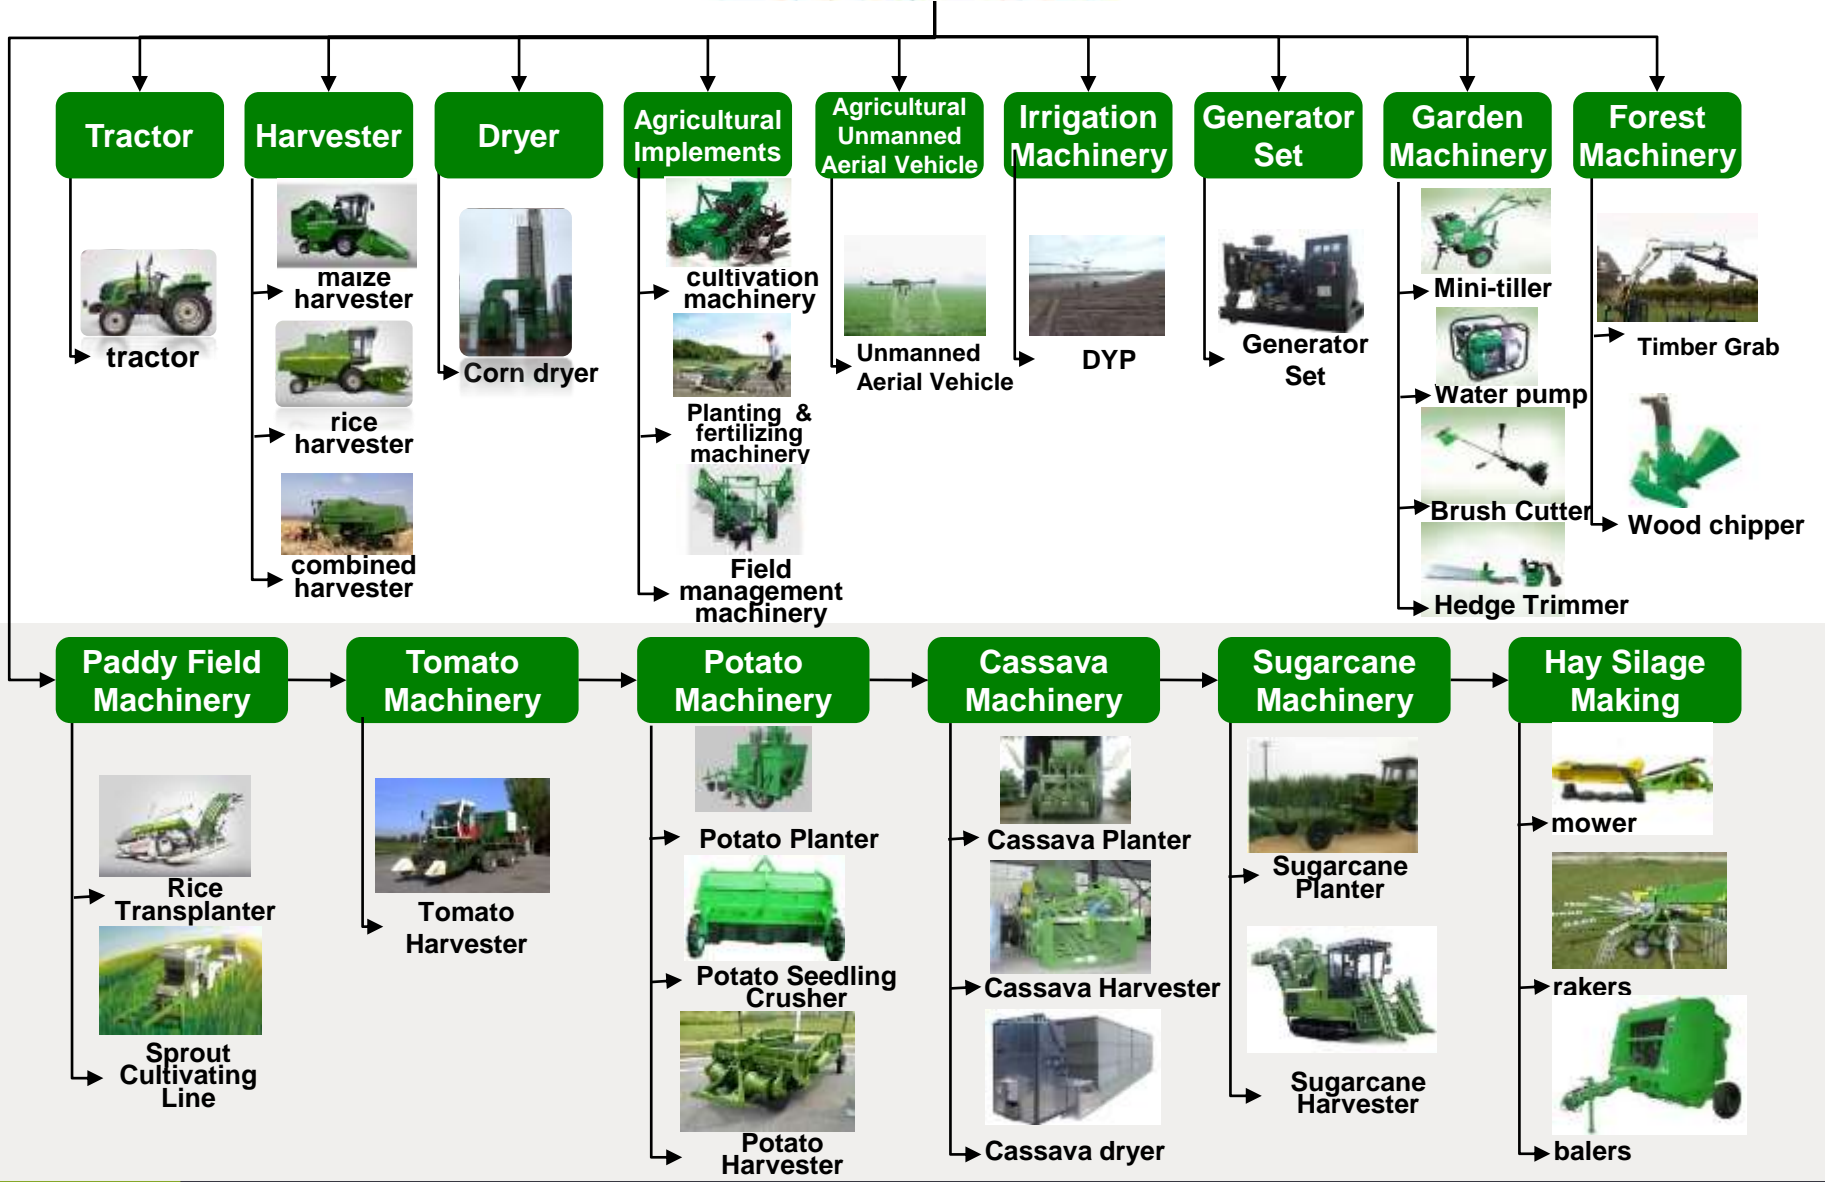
Tractor
tractor

Harvester
maize harvester
rice harvester
combined harvester

Dryer
Corn dryer

Agricultural Implements
cultivation machinery
Planting & fertilizing machinery
Field management machinery

Agricultural Unmanned Aerial Vehicle
Unmanned Aerial Vehicle

Irrigation Machinery
DYP

Generator Set
Generator Set

Garden Machinery
Mini-tiller
Water pump
Brush Cutter
Hedge Trimmer

Forest Machinery
Timber Grab
Wood chipper

Paddy Field Machinery
Rice Transplanter
Sprout Cultivating Line

Tomato Machinery
Tomato Harvester

Potato Machinery
Potato Planter
Potato Seedling Crusher
Potato Harvester

Cassava Machinery
Cassava Planter
Cassava Harvester
Cassava dryer

Sugarcane Machinery
Sugarcane Planter
Sugarcane Harvester

Hay Silage Making
mower
rakers
balers